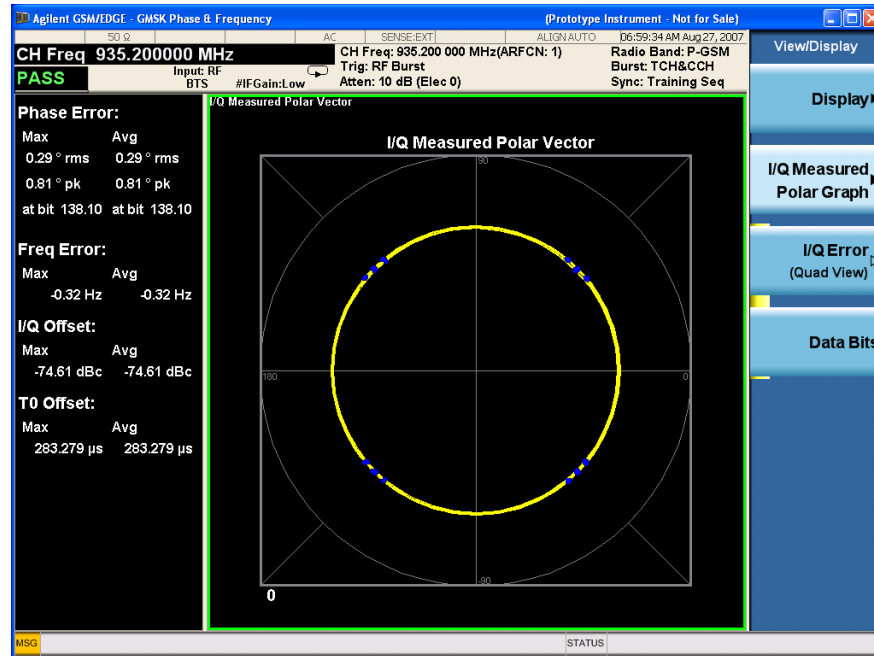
Agilent GSM/EDGE - GMSK Phase & Frequency (Prototype Instrument - Not for Sale)

50 Ω AC SENSE:EXT ALIGN AUTO 06:59:34 AM Aug 27, 2007

CH Freq 935.200000 MHz

PASS Input: RF BTS #IFGain:Low

CH Freq: 935.200 000 MHz(ARFCN: 1)
Trig: RF Burst
Atten: 10 dB (Elec 0)

Radio Band: P-GSM
Burst: TCH&CCH
Sync: Training Seq

View/Display

Display

I/Q Measured Polar Graph

I/Q Error (Quad View)

Data Bits

Phase Error:

| Max | Avg |
|---|---|
| 0.29 ° rms | 0.29 ° rms |
| 0.81 ° pk | 0.81 ° pk |
| at bit 138.10 | at bit 138.10 |

Freq Error:

| Max | Avg |
|---|---|
| -0.32 Hz | -0.32 Hz |

I/Q Offset:

| Max | Avg |
|---|---|
| -74.61 dBc | -74.61 dBc |

T0 Offset:

| Max | Avg |
|---|---|
| 283.279 µs | 283.279 µs |

I/Q Measured Polar Vector

I/Q Measured Polar Vector

90

180

0

-90

0

MSG

STATUS